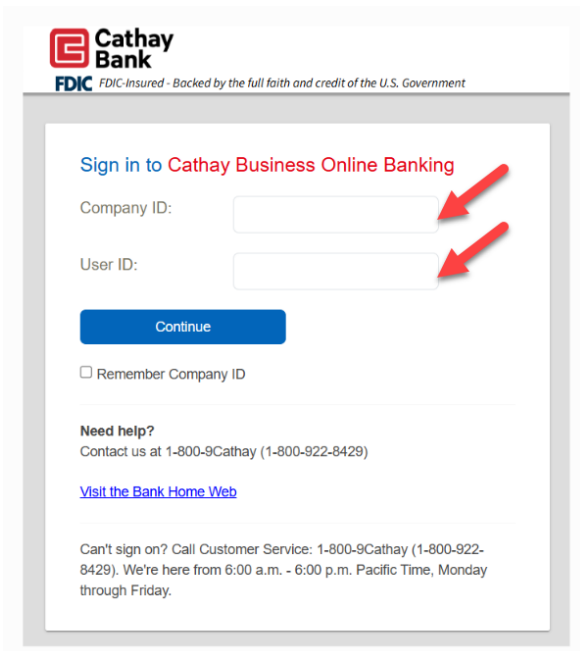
Cathay Bank

FDIC FDIC-Insured - Backed by the full faith and credit of the U.S. Government

Sign in to Cathay Business Online Banking

Company ID:

User ID:

Continue

Remember Company ID

Need help?
Contact us at 1-800-9Cathay (1-800-922-8429)

Visit the Bank Home Web

Can't sign on? Call Customer Service: 1-800-9Cathay (1-800-922-8429). We're here from 6:00 a.m. - 6:00 p.m. Pacific Time, Monday through Friday.